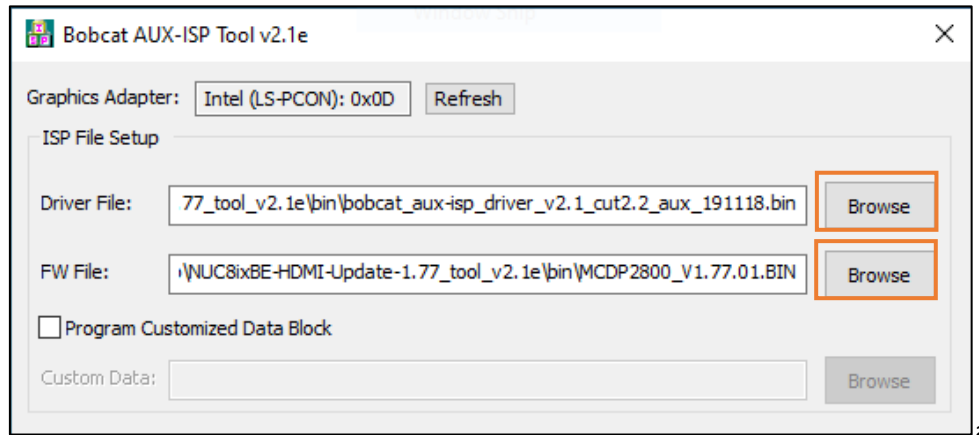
Bobcat AUX-ISP Tool v2.1e

Graphics Adapter: Intel (LS-PCON): 0x0D Refresh

ISP File Setup

Driver File: .77_tool_v2.1e\bin\bobcat_aux-isp_driver_v2.1_cut2.2_aux_191118.bin Browse

FW File: \NUC8ixBE-HDMI-Update-1.77_tool_v2.1e\bin\MCDP2800_V1.77.01.BIN Browse

Program Customized Data Block

Custom Data: Browse